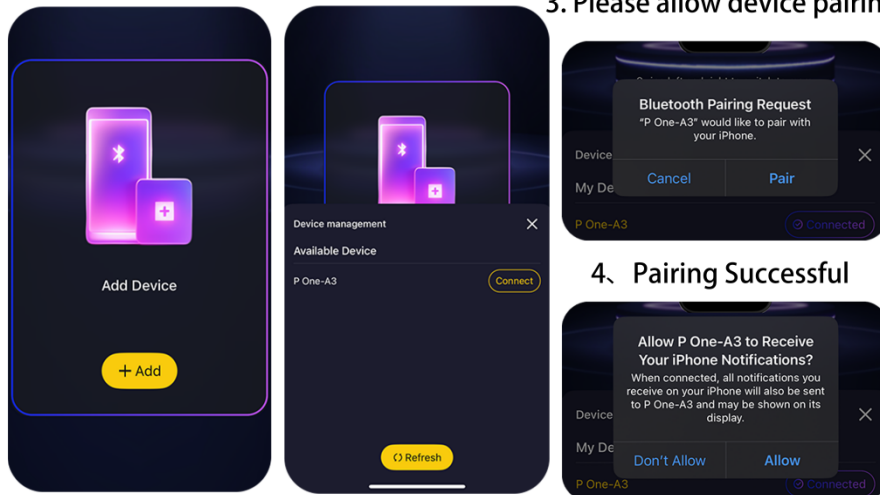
Add Device

+ Add

Device management

Available Device

P One-A3

Connect

Refresh

3. Please allow device pairin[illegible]

Bluetooth Pairing Request

"P One-A3" would like to pair with your iPhone.

Cancel

Pair

Device

My De

P One-A3

Connected

4、Pairing Successful

Allow P One-A3 to Receive Your iPhone Notifications?

When connected, all notifications you receive on your iPhone will also be sent to P One-A3 and may be shown on its display.

Don't Allow

Allow

Device

My De

P One-A3

Connected